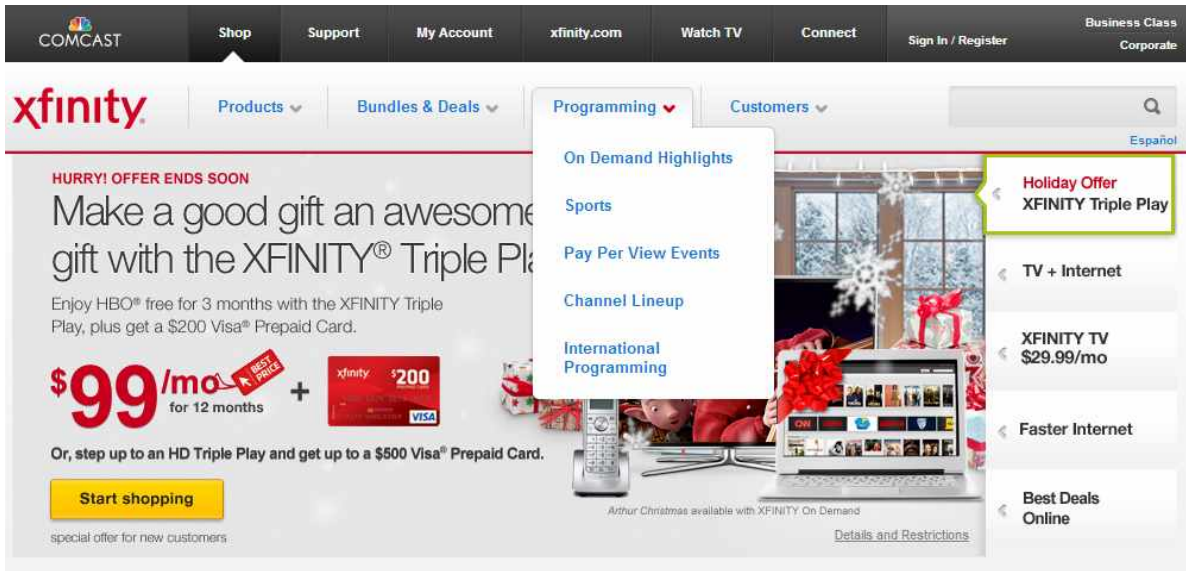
COMCAST Shop Support My Account xfinity.com Watch TV Connect Sign In / Register Business Class Corporate

xfinity Products Bundles & Deals Programming Customers

Español

On Demand Highlights
Sports
Pay Per View Events
Channel Lineup
International Programming

HURRY! OFFER ENDS SOON

Make a good gift an awesome gift with the XFINITY® Triple Pla

Enjoy HBO® free for 3 months with the XFINITY Triple Play, plus get a $200 Visa® Prepaid Card.

$99/mo BEST PRICE for 12 months + xfinity $200 VISA

Or, step up to an HD Triple Play and get up to a $500 Visa® Prepaid Card.

Start shopping

special offer for new customers

Arthur Christmas available with XFINITY On Demand

Details and Restrictions

Holiday Offer XFINITY Triple Play

TV + Internet

XFINITY TV $29.99/mo

Faster Internet

Best Deals Online